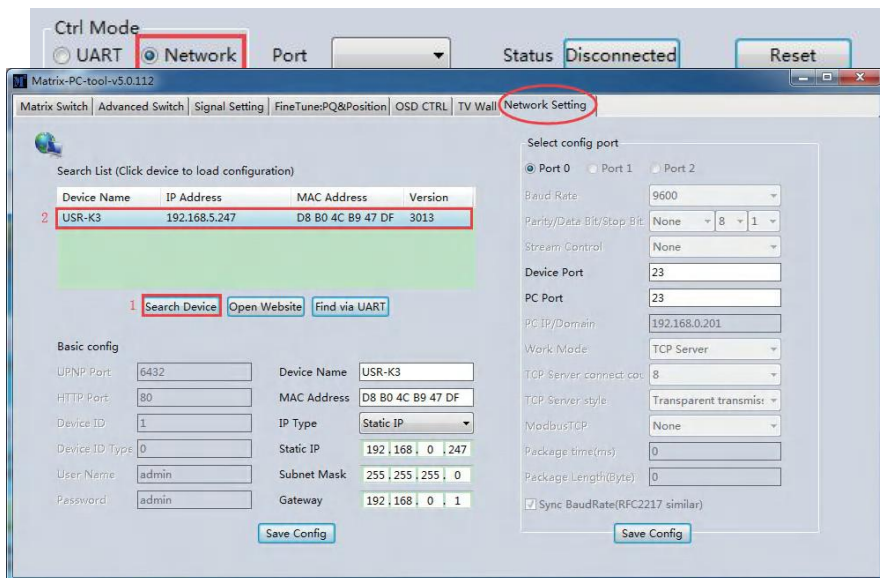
Ctrl Mode
UART
Network
Port
Status Disconnected
Reset

Matrix-PC-tool-v5.0.112

Matrix Switch | Advanced Switch | Signal Setting | FineTune:PQ&Position | OSD CTRL | TV Wall | Network Setting

Search List (Click device to load configuration)

| Device Name | IP Address | MAC Address | Version |
|---|---|---|---|
| 2 USR-K3 | 192.168.5.247 | D8 B0 4C B9 47 DF | 3013 |

1 Search Device | Open Website | Find via UART

Basic config

UPNP Port 6432
HTTP Port 80
Device ID 1
Device ID Type 0
User Name admin
Password admin

Device Name USR-K3
MAC Address D8 B0 4C B9 47 DF
IP Type Static IP
Static IP 192 . 168 . 0 . 247
Subnet Mask 255 . 255 . 255 . 0
Gateway 192 . 168 . 0 . 1

Save Config

Select config port

Port 0 Port 1 Port 2

Baud Rate 9600
Parity/Data Bit/Stop Bit None 8 1
Stream Control None
Device Port 23
PC Port 23
PC IP/Domain 192.168.0.201
Work Mode TCP Server
TCP Server connect cou 8
TCP Server style Transparent transmis:
ModbusTCP None
Package time(ms) 0
Package Length(Byte) 0
Sync BaudRate(RFC2217 similar)

Save Config